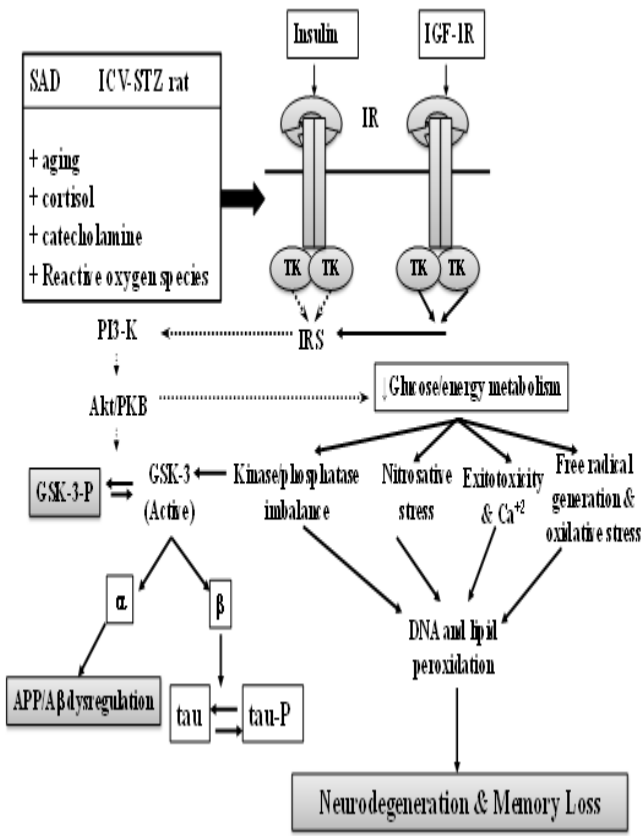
Insulin

IGF-1R

IR

SAD ICV-STZ rat

+ aging
+ cortisol
+ catecholamine
+ Reactive oxygen species

TK TK

TK TK

PI3-K

IRS

Akt/PKB

↓Glucose/energy metabolism

GSK-3-P

GSK-3 (Active)

Kinase/phosphatase imbalance

Nitrosative stress

Exitotoxicity & $Ca^{+2}$

Free radical generation & oxilative stress

α

β

DNA and lipid peroxidation

APP/Aβ dysregulation

tau

tau-P

Neurodegeneration & Memory Loss